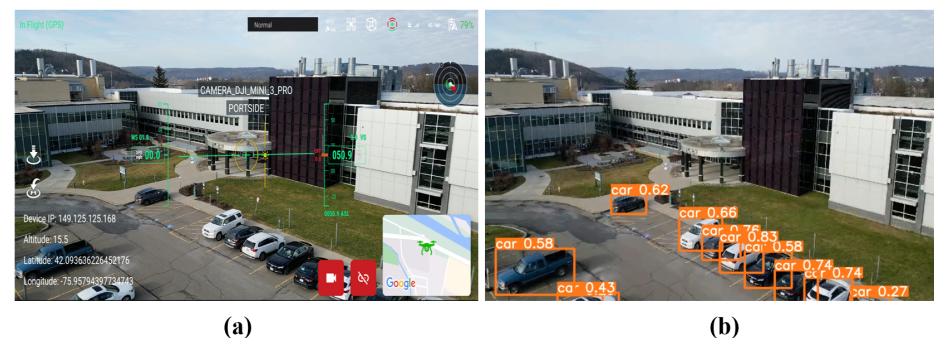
In Flight (GPS)

Normal

79%

CAMERA_DJI_MINI_3_PRO

PORTSIDE

00.0

050.9

Device IP: 149.125.125.168

Altitude: 15.5

Latitude: 42.093636226452176

Longitude: -75.95794397734743

Google

(a)

car 0.62

car 0.66

car 0.58

car 0.83

car 0.58

car 0.74

car 0.74

car 0.43

car 0.27

(b)